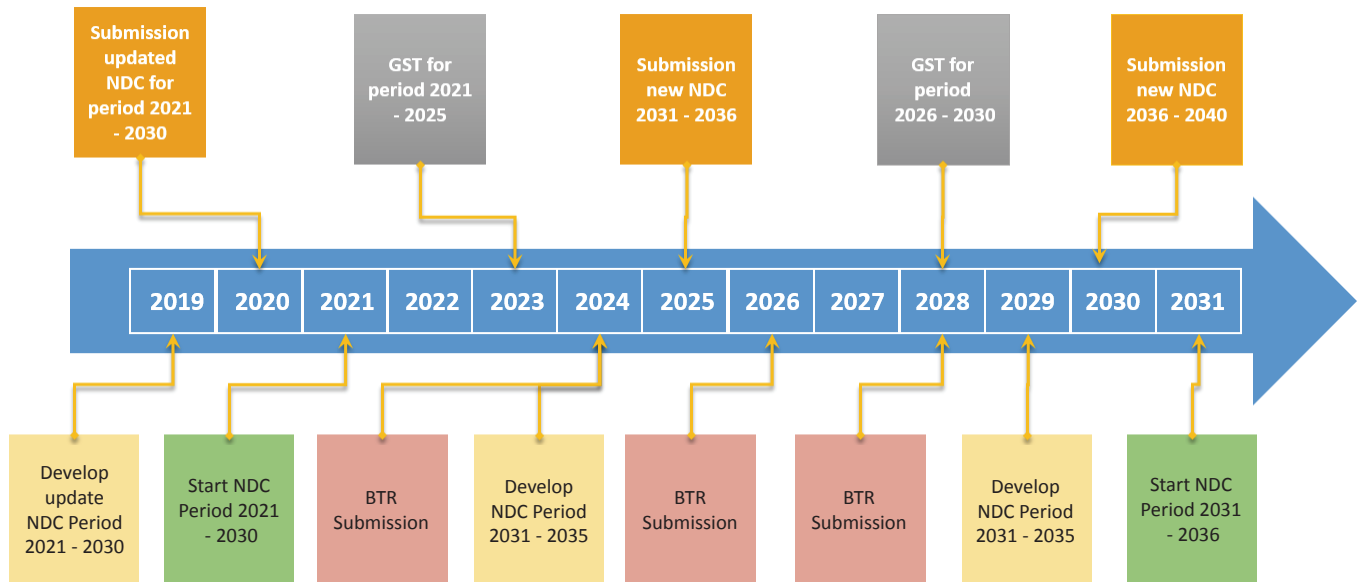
Submission updated NDC for period 2021 - 2030

GST for period 2021 - 2025

Submission new NDC 2031 - 2036

GST for period 2026 - 2030

Submission new NDC 2036 - 2040

| 2019 | 2020 | 2021 | 2022 | 2023 | 2024 | 2025 | 2026 | 2027 | 2028 | 2029 | 2030 | 2031 |
|---|---|---|---|---|---|---|---|---|---|---|---|---|

Develop update NDC Period 2021 - 2030

Start NDC Period 2021 - 2030

BTR Submission

Develop NDC Period 2031 - 2035

BTR Submission

BTR Submission

Develop NDC Period 2031 - 2035

Start NDC Period 2031 - 2036